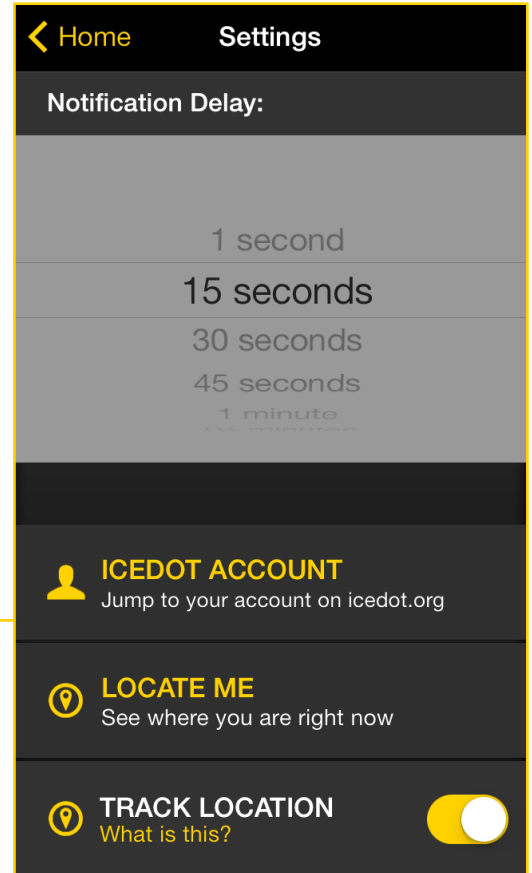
Home
Settings

Notification Delay:

1 second
15 seconds
30 seconds
45 seconds
1 minute
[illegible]

ICEDOT ACCOUNT
Jump to your account on icedot.org

LOCATE ME
See where you are right now

TRACK LOCATION
What is this?